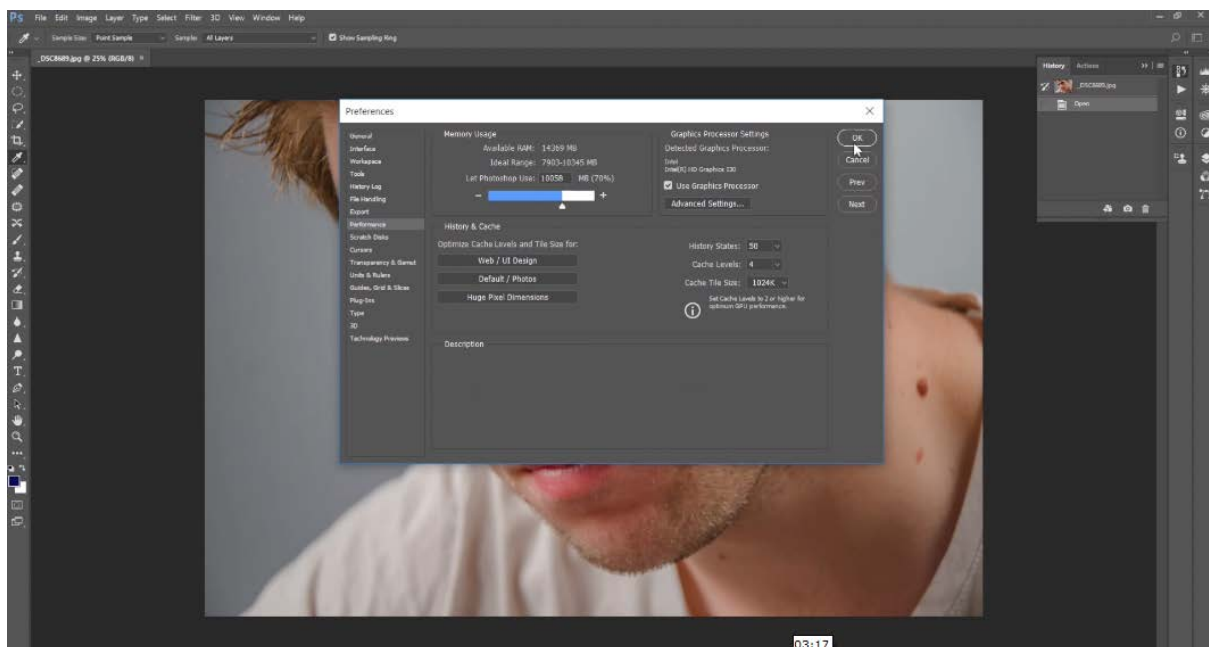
Ps File Edit Image Layer Type Select Filter 3D View Window Help

Sample Size: Point Sample Sample: All Layers Show Sampling Ring

_DSC8689.jpg @ 25% (RGB/8)

Preferences

General
Interface
Workspace
Tools
History Log
File Handling
Export
Performance
Scratch Disks
Cursors
Transparency & Gamut
Units & Rulers
Guides, Grid & Slices
Plug-Ins
Type
3D
Technology Previews

Memory Usage
Available RAM: 14369 MB
Ideal Range: 7903-10345 MB
Let Photoshop Use: 10058 MB (70%)
- +

Graphics Processor Settings
Detected Graphics Processor:
Intel
Intel(R) HD Graphics 530
Use Graphics Processor
Advanced Settings...

OK
Cancel
Prev
Next

History & Cache
Optimize Cache Levels and Tile Size for:
Web / UI Design
Default / Photos
Huge Pixel Dimensions

History States: 50
Cache Levels: 4
Cache Tile Size: 1024K
Set Cache Levels to 2 or higher for optimum GPU performance.

Description

History Actions
_DSC8689.jpg
Open

03:17